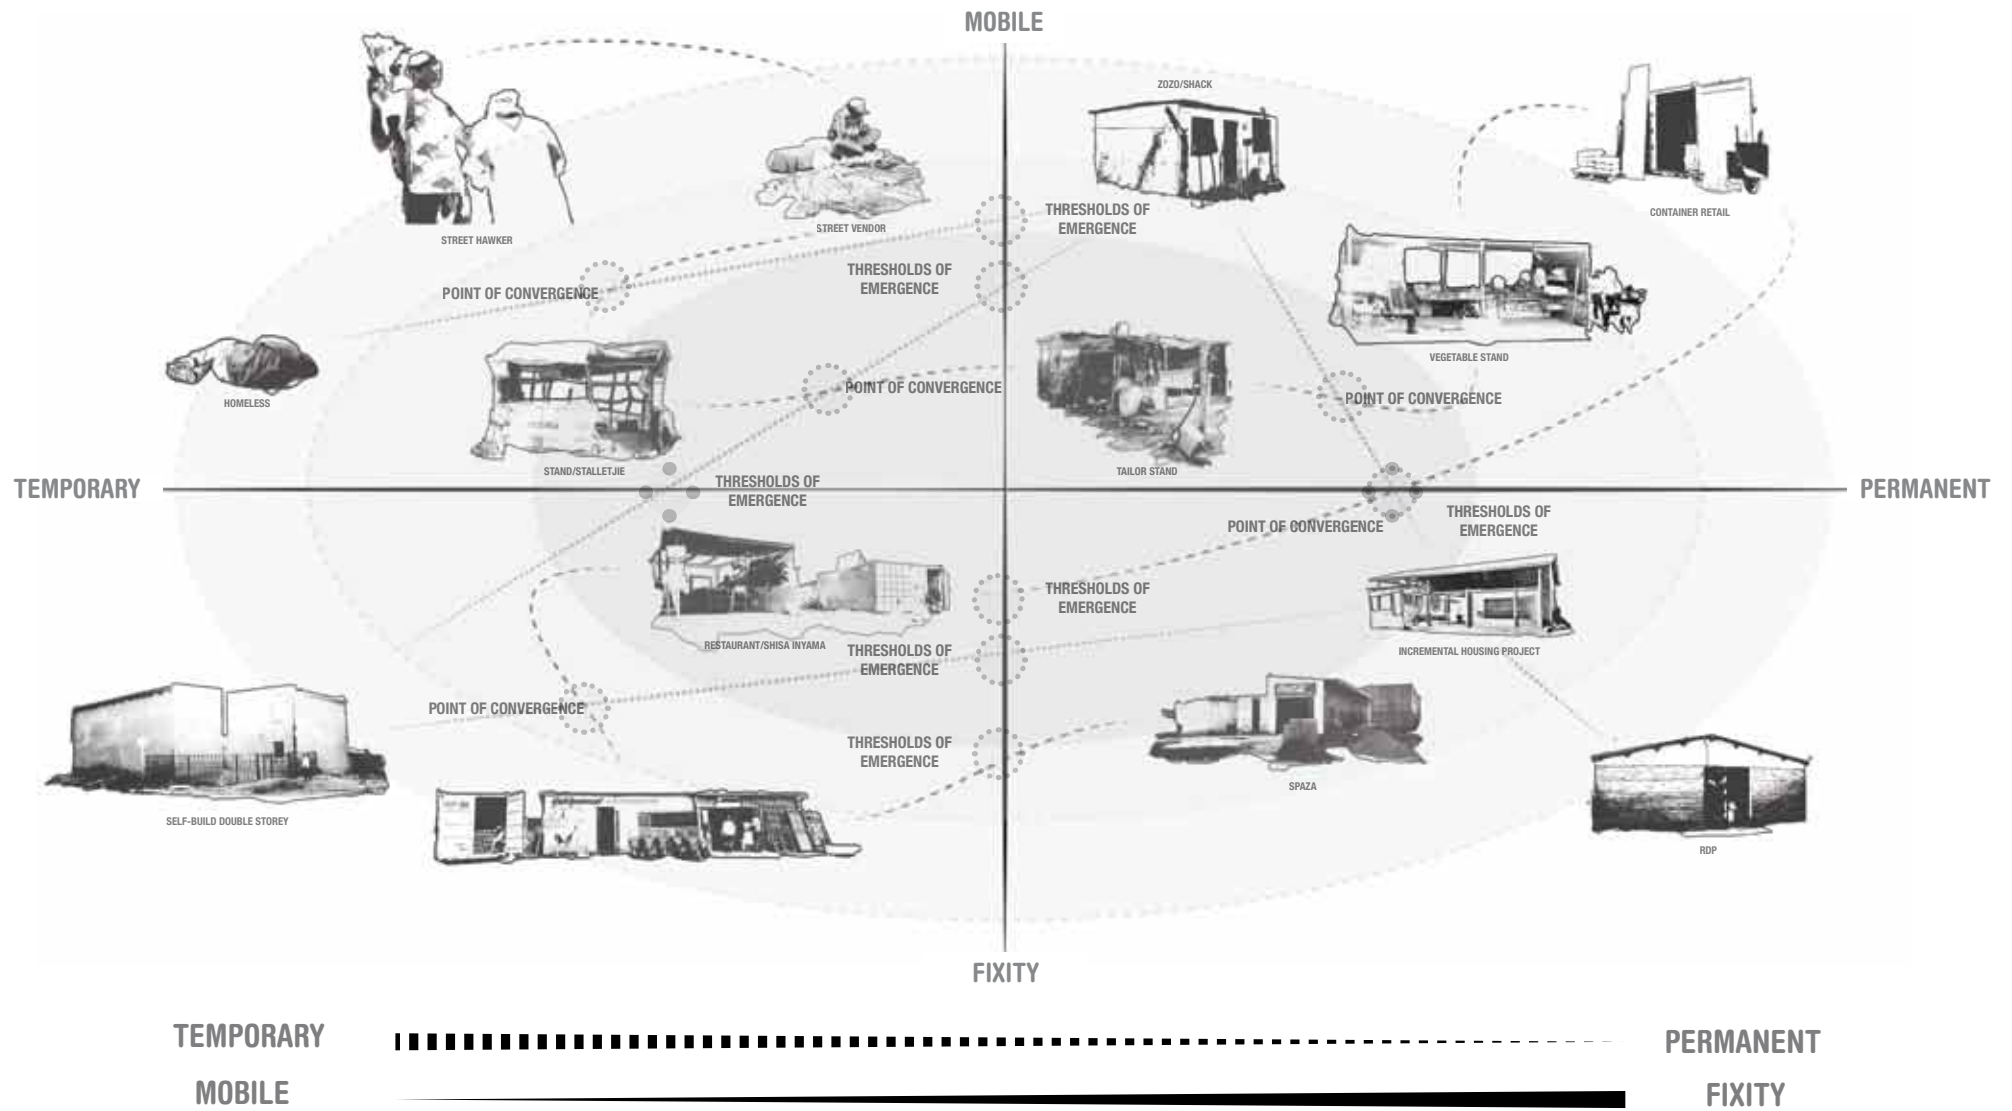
MOBILE

ZOZO/SHACK

STREET HAWKER

STREET VENDOR

THRESHOLDS OF EMERGENCE

CONTAINER RETAIL

THRESHOLDS OF EMERGENCE

POINT OF CONVERGENCE

VEGETABLE STAND

HOMELESS

POINT OF CONVERGENCE

POINT OF CONVERGENCE

STAND/STALLETJIE

TAILOR STAND

TEMPORARY

THRESHOLDS OF EMERGENCE

PERMANENT

POINT OF CONVERGENCE

THRESHOLDS OF EMERGENCE

THRESHOLDS OF EMERGENCE

RESTAURANT/SHISA INYAMA

THRESHOLDS OF EMERGENCE

INCREMENTAL HOUSING PROJECT

POINT OF CONVERGENCE

THRESHOLDS OF EMERGENCE

SPAZA

SELF-BUILD DOUBLE STOREY

RDP

FIXITY

TEMPORARY

PERMANENT

MOBILE

FIXITY